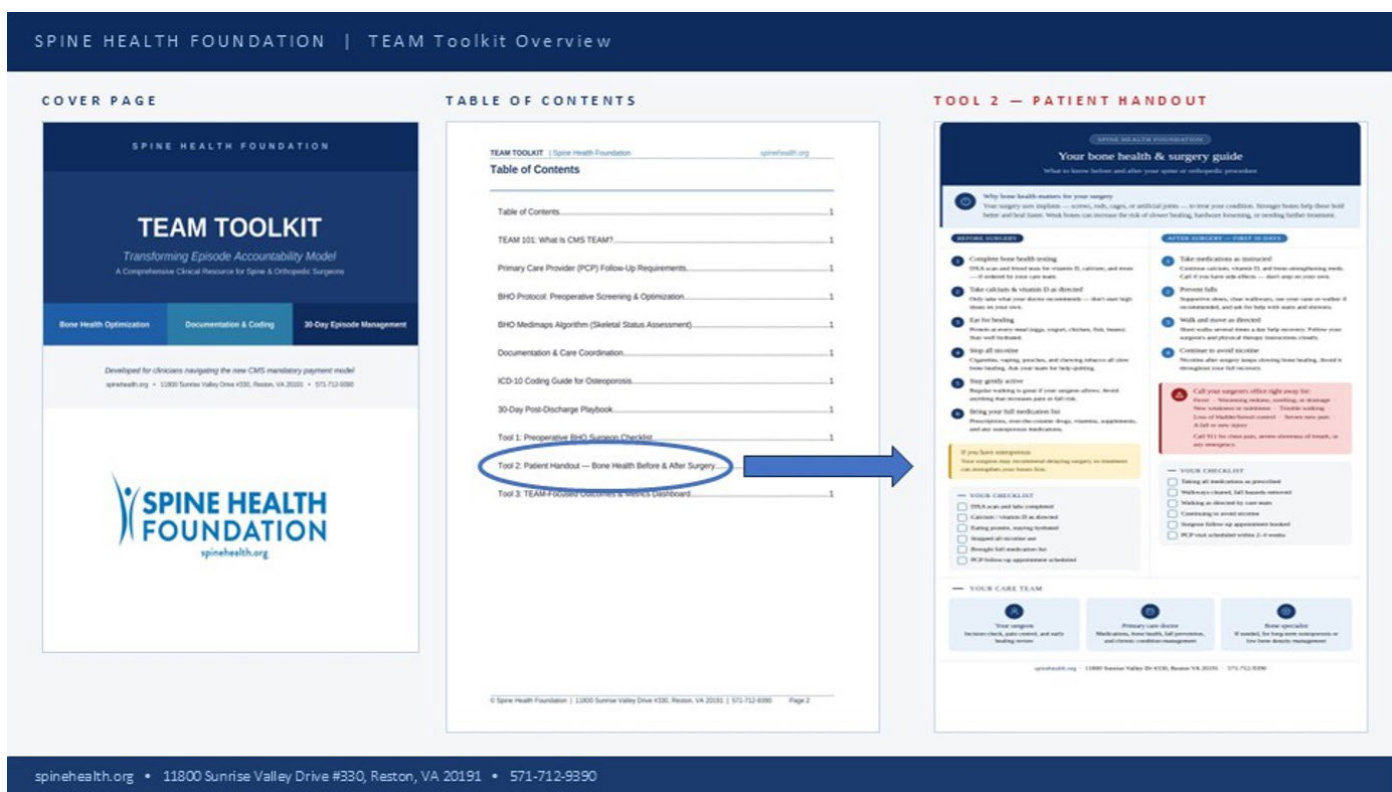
SPINE HEALTH FOUNDATION | TEAM Toolkit Overview

COVER PAGE

SPINE HEALTH FOUNDATION

TEAM TOOLKIT

Transforming Episode Accountability Model

A Comprehensive Clinical Resource for Spine & Orthopedic Surgeons

Bone Health Optimization | Documentation & Coding | 30-Day Episode Management

Developed for clinicians navigating the new CMS mandatory payment model

spinehealth.org • 11800 Sunrise Valley Drive #330, Reston, VA 20191 • 571-712-9390

SPINE HEALTH FOUNDATION

spinehealth.org

TABLE OF CONTENTS

TEAM TOOLKIT | Spine Health Foundation spinehealth.org

Table of Contents

Table of Contents 1

TEAM 101: What Is CMS TEAM? 1

Primary Care Provider (PCP) Follow-Up Requirements 1

BHO Protocol: Preoperative Screening & Optimization 1

BHO Medimaps Algorithm (Skeletal Status Assessment) 1

Documentation & Care Coordination 1

ICD-10 Coding Guide for Osteoporosis 1

30-Day Post-Discharge Playbook 1

Tool 1: Preoperative BHO Surgeon Checklist 1

Tool 2: Patient Handout — Bone Health Before & After Surgery 1

Tool 3: TEAM-Focused Outcomes & Metrics Dashboard 1

© Spine Health Foundation | 11800 Sunrise Valley Drive #330, Reston, VA 20191 | 571-712-9390 Page 2

TOOL 2 — PATIENT HANDOUT

SPINE HEALTH FOUNDATION

Your bone health & surgery guide

What to know before and after your spine or orthopedic procedure

Why bone health matters for your surgery

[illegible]

BEFORE SURGERY

Complete bone health testing

Take calcium & vitamin D as directed

Eat for healing

Stop all nicotine

Stay gently active

Bring your full medication list

AFTER SURGERY — FIRST 30 DAYS

Take medications as instructed

Prevent falls

Walk and move as directed

Continue to avoid nicotine

Call your surgeon's office right away for:

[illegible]

If you have osteoporosis

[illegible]

YOUR CHECKLIST

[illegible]

YOUR CHECKLIST

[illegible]

YOUR CARE TEAM

Your surgeon

Primary care doctor

Bone specialist

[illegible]

spinehealth.org • 11800 Sunrise Valley Drive #330, Reston, VA 20191 • 571-712-9390